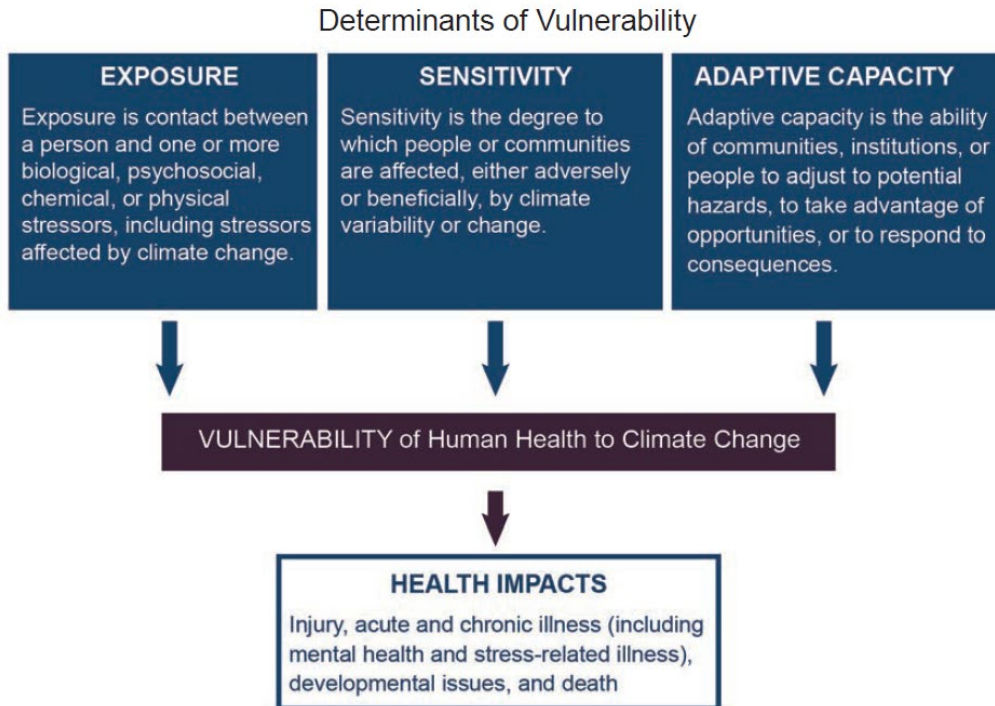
Determinants of Vulnerability

EXPOSURE

Exposure is contact between a person and one or more biological, psychosocial, chemical, or physical stressors, including stressors affected by climate change.

SENSITIVITY

Sensitivity is the degree to which people or communities are affected, either adversely or beneficially, by climate variability or change.

ADAPTIVE CAPACITY

Adaptive capacity is the ability of communities, institutions, or people to adjust to potential hazards, to take advantage of opportunities, or to respond to consequences.

VULNERABILITY of Human Health to Climate Change

HEALTH IMPACTS

Injury, acute and chronic illness (including mental health and stress-related illness), developmental issues, and death